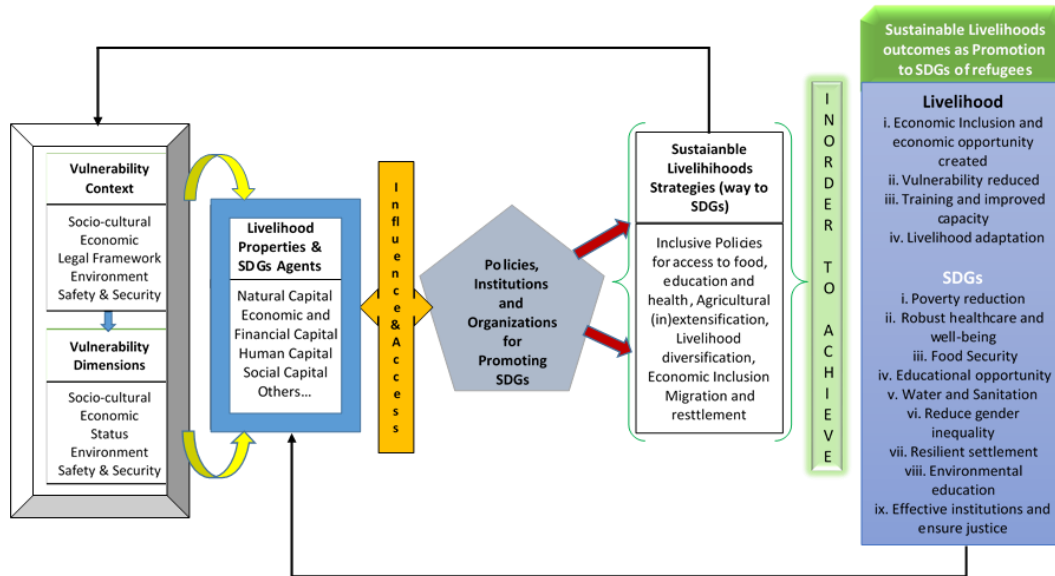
Vulnerability Context

Socio-cultural
Economic
Legal Framework
Environment
Safety & Security

Vulnerability Dimensions

Socio-cultural
Economic
Status
Environment
Safety & Security

Livelihood Properties & SDGs Agents

Natural Capital
Economic and Financial Capital
Human Capital
Social Capital
Others...

Influence & Access

Policies, Institutions and Organizations for Promoting SDGs

Sustaianble Livelihoods Strategies (way to SDGs)

Inclusive Policies for access to food, education and health, Agricultural (in)extensification, Livelihood diversification, Economic Inclusion Migration and resttlement

IN ORDER TO ACHIEVE

Sustainable Livelihoods outcomes as Promotion to SDGs of refugees

Livelihood
i. Economic Inclusion and economic opportunity created
ii. Vulnerability reduced
iii. Training and improved capacity
iv. Livelihood adaptation

SDGs
i. Poverty reduction
ii. Robust healthcare and well-being
iii. Food Security
iv. Educational opportunity
v. Water and Sanitation
vi. Reduce gender inequality
vii. Resilient settlement
viii. Environmental education
ix. Effective institutions and ensure justice